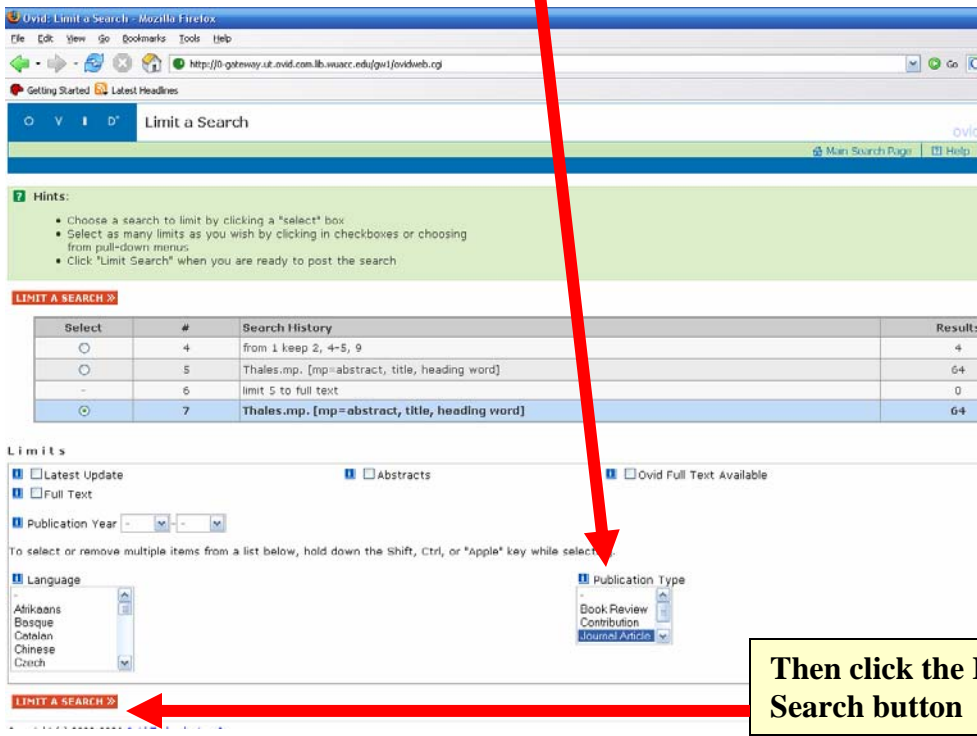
Ovid: Limit a Search - Mozilla Firefox

File Edit View Go Bookmarks Tools Help

http://0-gateway.ut.ovid.com.lib.wuacc.edu/gw1/ovidweb.cgi

Go

Getting Started Latest Headlines

O V I D

Limit a Search

ovid

Main Search Page | Help

Hints:

• Choose a search to limit by clicking a "select" box
• Select as many limits as you wish by clicking in checkboxes or choosing from pull-down menus
• Click "Limit Search" when you are ready to post the search

LIMIT A SEARCH »

| Select | # | Search History | Results |
|---|---|---|---|
| ○ | 4 | from 1 keep 2, 4-5, 9 | 4 |
| ○ | 5 | Thales.mp. [mp=abstract, title, heading word] | 64 |
| - | 6 | limit 5 to full text | 0 |
| ⊙ | 7 | Thales.mp. [mp=abstract, title, heading word] | 64 |

Limits

Latest Update

Abstracts

Ovid Full Text Available

Full Text

Publication Year - -

To select or remove multiple items from a list below, hold down the Shift, Ctrl, or "Apple" key while selecting.

Language
-
Afrikaans
Basque
Catalan
Chinese
Czech

Publication Type
-
Book Review
Contribution
Journal Article

Then click the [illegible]
Search button

LIMIT A SEARCH »